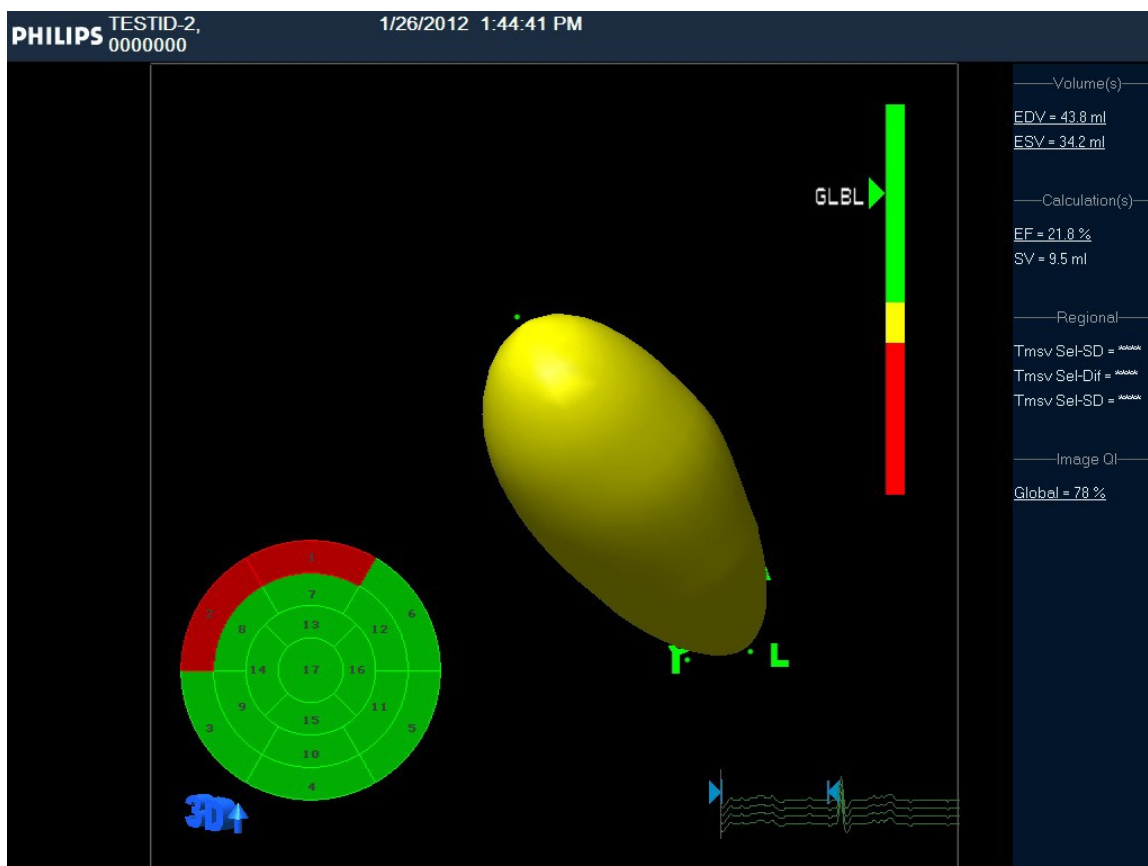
PHILIPS TESTID-2, 0000000

1/26/2012 1:44:41 PM

GLBL

Volume(s)

EDV = 43.8 ml

ESV = 34.2 ml

Calculation(s)

EF = 21.8 %

SV = 9.5 ml

Regional

Tmsv Sel-SD = \*\*\*\*

Tmsv Sel-Dif = \*\*\*\*

Tmsv Sel-SD = \*\*\*\*

Image QI

Global = 78 %

1
2
7
6
8
13
12
14
17
16
9
15
11
3
10
5
4

3D

L